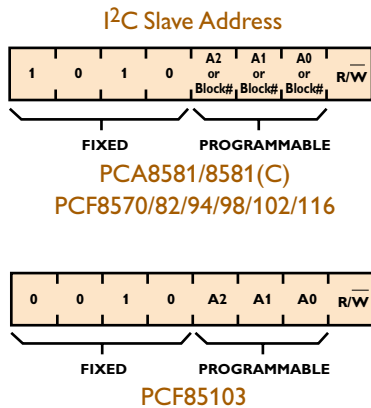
I$^2$C Slave Address

| 1 | 0 | 1 | 0 | A2 or Block# | A1 or Block# | A0 or Block# | R/$\overline{W}$ |
|---|---|---|---|---|---|---|---|

FIXED PROGRAMMABLE

PCA8581/8581(C)
PCF8570/82/94/98/102/116

| 0 | 0 | 1 | 0 | A2 | A1 | A0 | R/$\overline{W}$ |
|---|---|---|---|---|---|---|---|

FIXED PROGRAMMABLE

PCF85103